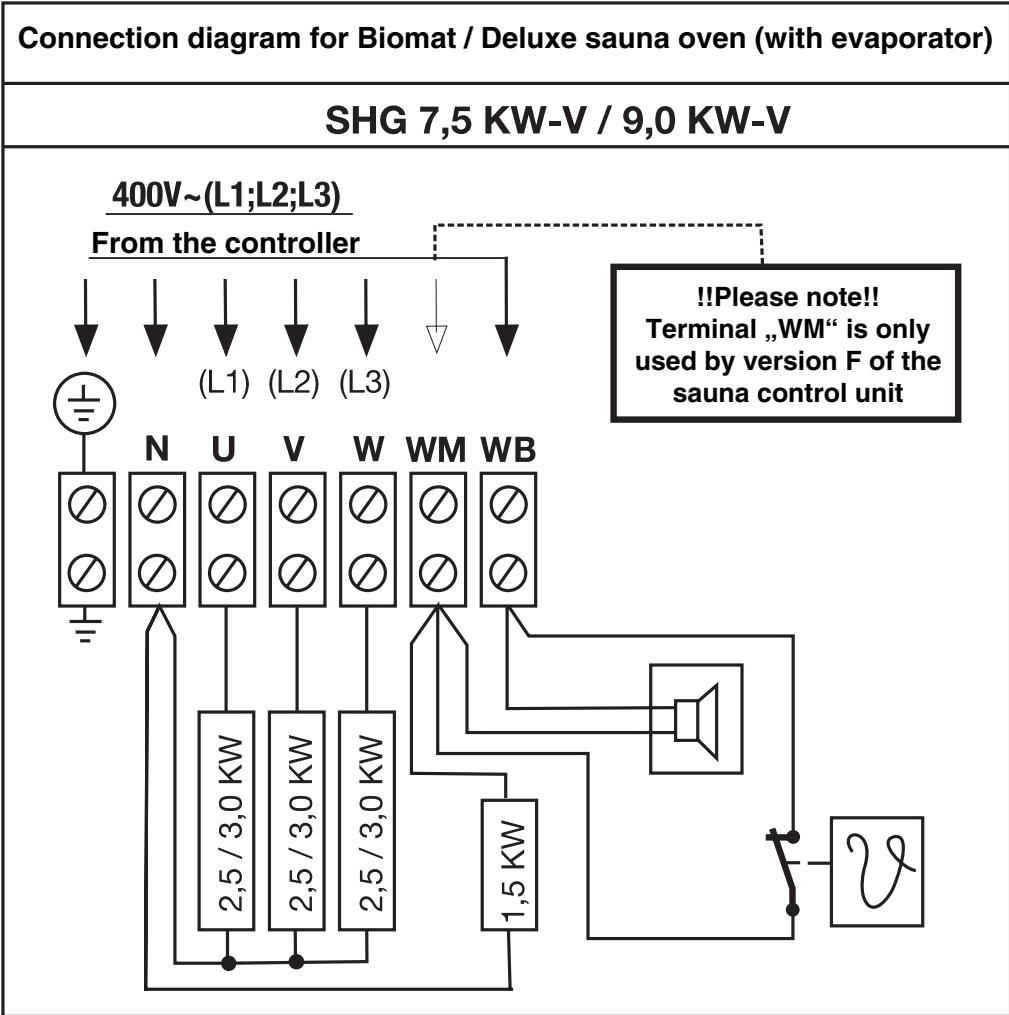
Connection diagram for Biomat / Deluxe sauna oven (with evaporator)

SHG 7,5 KW-V / 9,0 KW-V

400V~(L1;L2;L3)

From the controller

!!Please note!! Terminal „WM“ is only used by version F of the sauna control unit

(L1) (L2) (L3)

N U V W WM WB

2,5 / 3,0 KW

2,5 / 3,0 KW

2,5 / 3,0 KW

1,5 KW